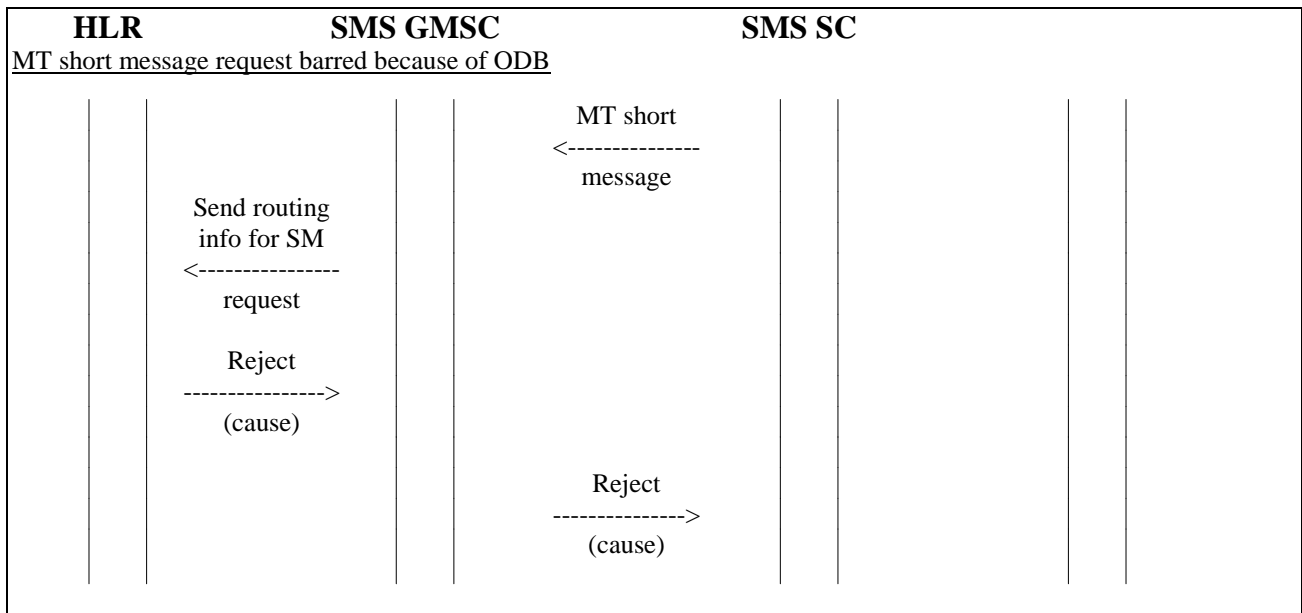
HLR SMS GMSC SMS SC

MT short message request barred because of ODB

MT short
<---------------
message

Send routing info for SM
<----------------
request

Reject
---------------->
(cause)

Reject
--------------->
(cause)